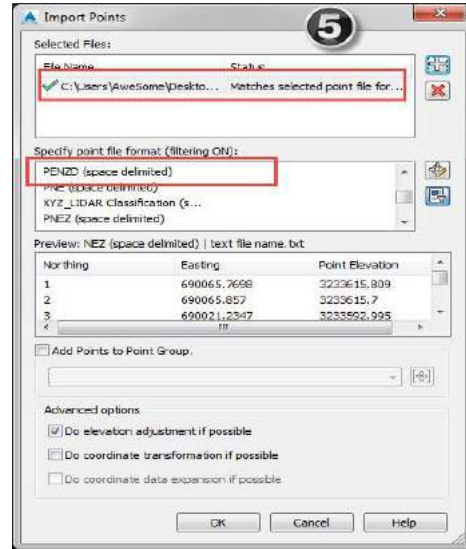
Import Points

5

Selected Files:

| File Name | Status |
|---|---|
| C:\Users\AweSome\Deskto... | Matches selected point file for... |

Specify point file format (filtering ON):

PENZD (space delimited)
PNE (space delimited)
XYZ_LIDAR Classification (s...
PNEZ (space delimited)

Preview: NEZ (space delimited) | text file name.txt

| Northing | Easting | Point Elevation |
|---|---|---|
| 1 | 690065.7698 | 3233615.809 |
| 2 | 690065.857 | 3233615.7 |
| 3 | 690021.2347 | 3233592.995 |

Add Points to Point Group.

Advanced options

Do elevation adjustment if possible

Do coordinate transformation if possible

Do coordinate data expansion if possible

OK Cancel Help